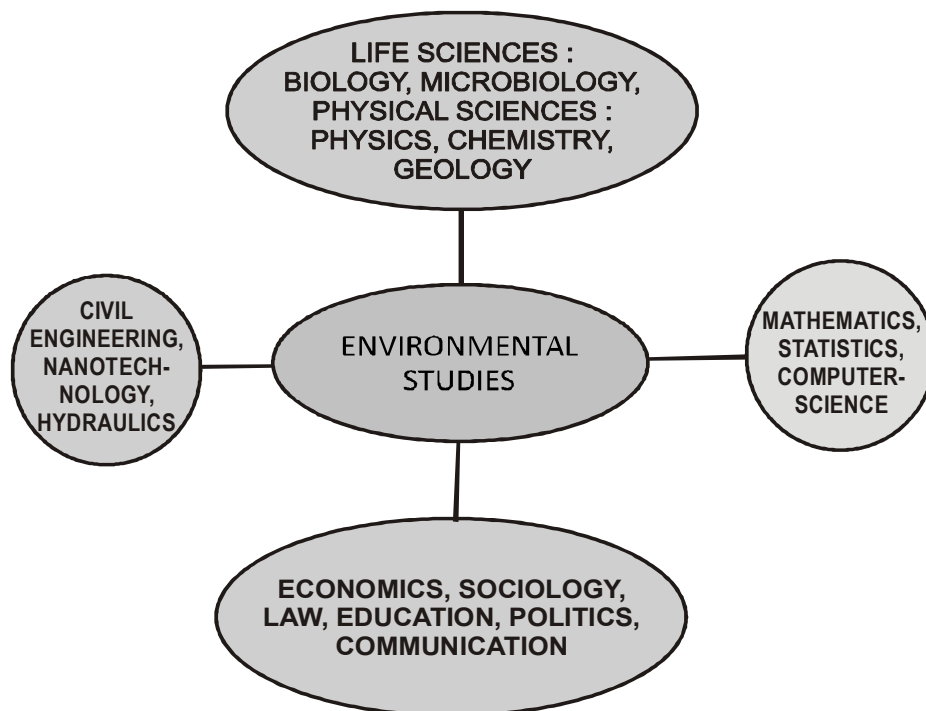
LIFE SCIENCES : BIOLOGY, MICROBIOLOGY, PHYSICAL SCIENCES : PHYSICS, CHEMISTRY, GEOLOGY

CIVIL ENGINEERING, NANOTECHNOLOGY, HYDRAULICS

ENVIRONMENTAL STUDIES

MATHEMATICS, STATISTICS, COMPUTER-SCIENCE

ECONOMICS, SOCIOLOGY, LAW, EDUCATION, POLITICS, COMMUNICATION